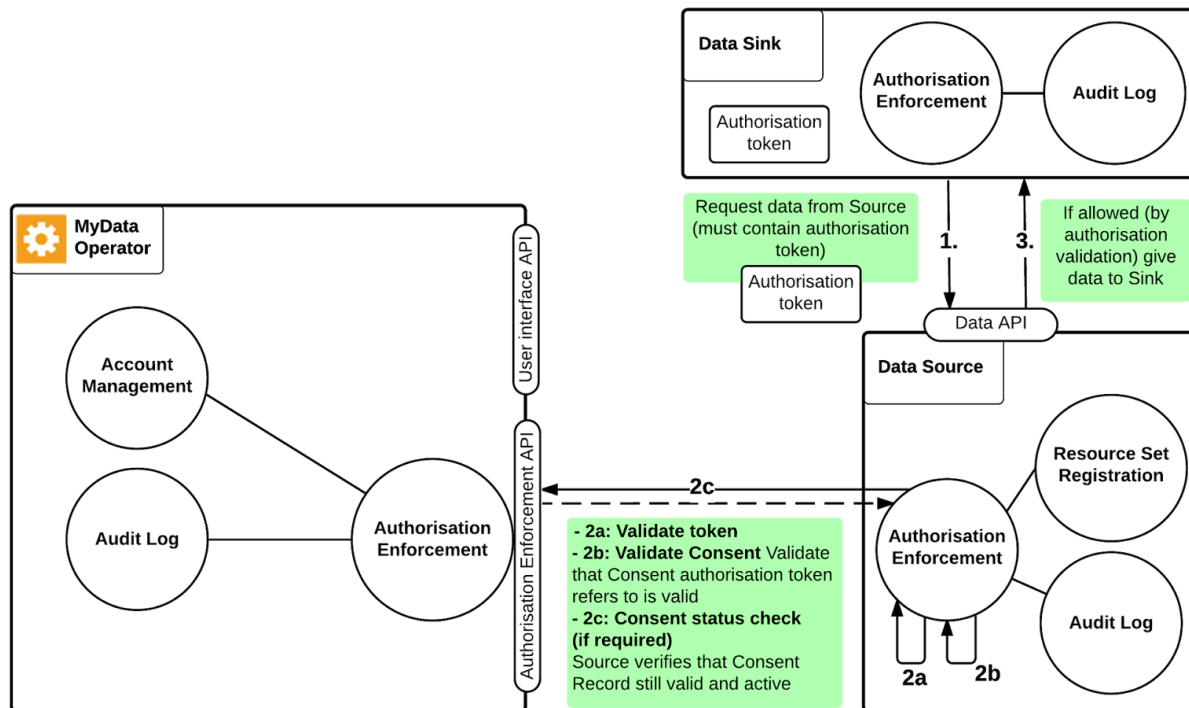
Data Sink

Authorisation Enforcement

Audit Log

Authorisation token

Request data from Source (must contain authorisation token)

Authorisation token

1.

3.

If allowed (by authorisation validation) give data to Sink

MyData Operator

User interface API

Data API

Data Source

Account Management

Audit Log

Authorisation Enforcement

Authorisation Enforcement API

2c

Resource Set Registration

Authorisation Enforcement

Audit Log

- 2a: Validate token
- 2b: Validate Consent Validate that Consent authorisation token refers to is valid
- 2c: Consent status check (if required)
Source verifies that Consent Record still valid and active

2a

2b